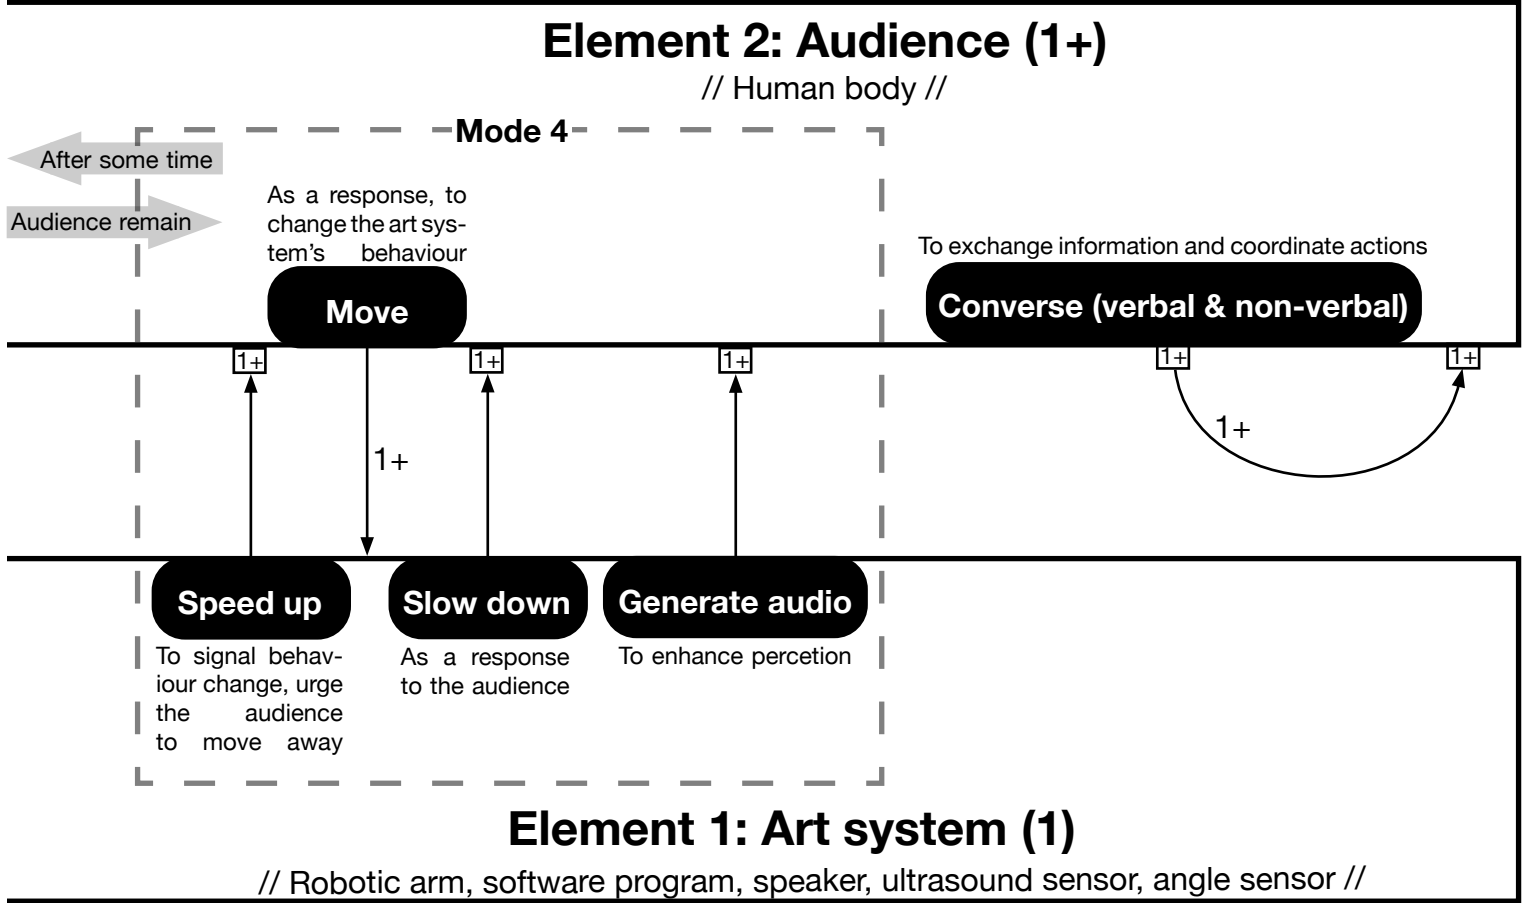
Element 2: Audience (1+)

// Human body //

Mode 4

After some time

Audience remain

As a response, to change the art system's behaviour

Move

To exchange information and coordinate actions

Converse (verbal & non-verbal)

1+

1+

1+

1+

1+

1+

1+

Speed up

To signal behaviour change, urge the audience to move away

Slow down

As a response to the audience

Generate audio

To enhance percetion

Element 1: Art system (1)

// Robotic arm, software program, speaker, ultrasound sensor, angle sensor //